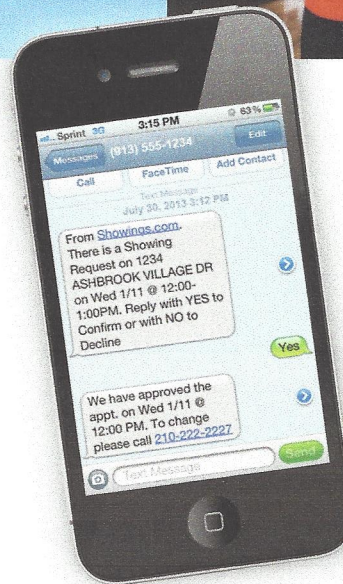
Sprint 3G 3:15 PM 83%

Messages (913) 555-1234 Edit

Call FaceTime Add Contact

Text Message
July 30, 2013 3:12 PM

From Showings.com. There is a Showing Request on 1234 ASHBROOK VILLAGE DR on Wed 1/11 @ 12:00-1:00PM. Reply with YES to Confirm or with NO to Decline

Yes

We have approved the appt. on Wed 1/11 @ 12:00 PM. To change please call 210-222-2227

Text Message Send